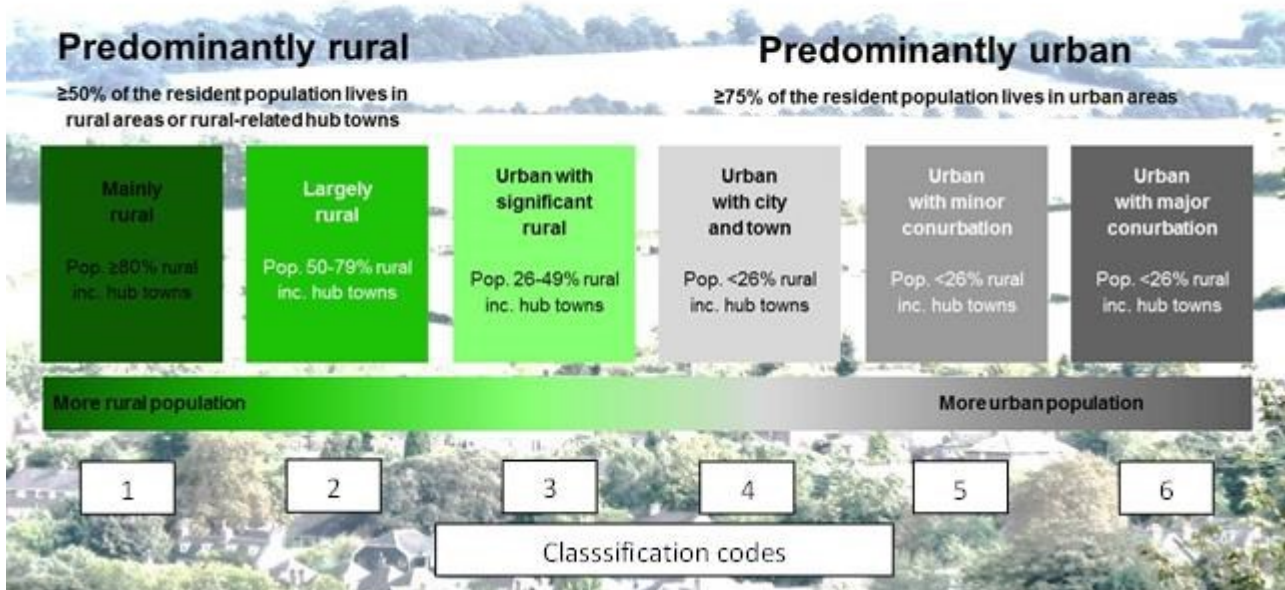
Predominantly rural

≥50% of the resident population lives in rural areas or rural-related hub towns

Predominantly urban

≥75% of the resident population lives in urban areas

Mainly rural

Pop. ≥80% rural inc. hub towns

Largely rural

Pop. 50-79% rural inc. hub towns

Urban with significant rural

Pop. 26-49% rural inc. hub towns

Urban with city and town

Pop. <26% rural inc. hub towns

Urban with minor conurbation

Pop. <26% rural inc. hub towns

Urban with major conurbation

Pop. <26% rural inc. hub towns

More rural population

More urban population

1

2

3

4

5

6

Classsification codes